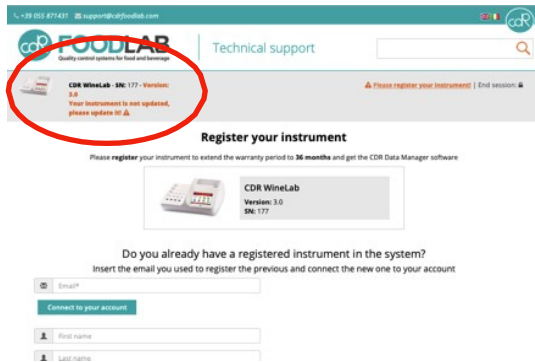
+39 055 871431 support@cdrfoodlab.com

CDR

CDR FOODLAB
Quality control systems for food and beverage

Technical support

CDR WineLab - SN: 177 - Version: 3.0
Your instrument is not updated, please update it! ⚠

⚠ Please register your instrument! | End session:

Register your instrument

Please register your instrument to extend the warranty period to 36 months and get the CDR Data Manager software

CDR WineLab
Version: 3.0
SN: 177

Do you already have a registered instrument in the system?
Insert the email you used to register the previous and connect the new one to your account

Email*

Connect to your account

First name

Last name